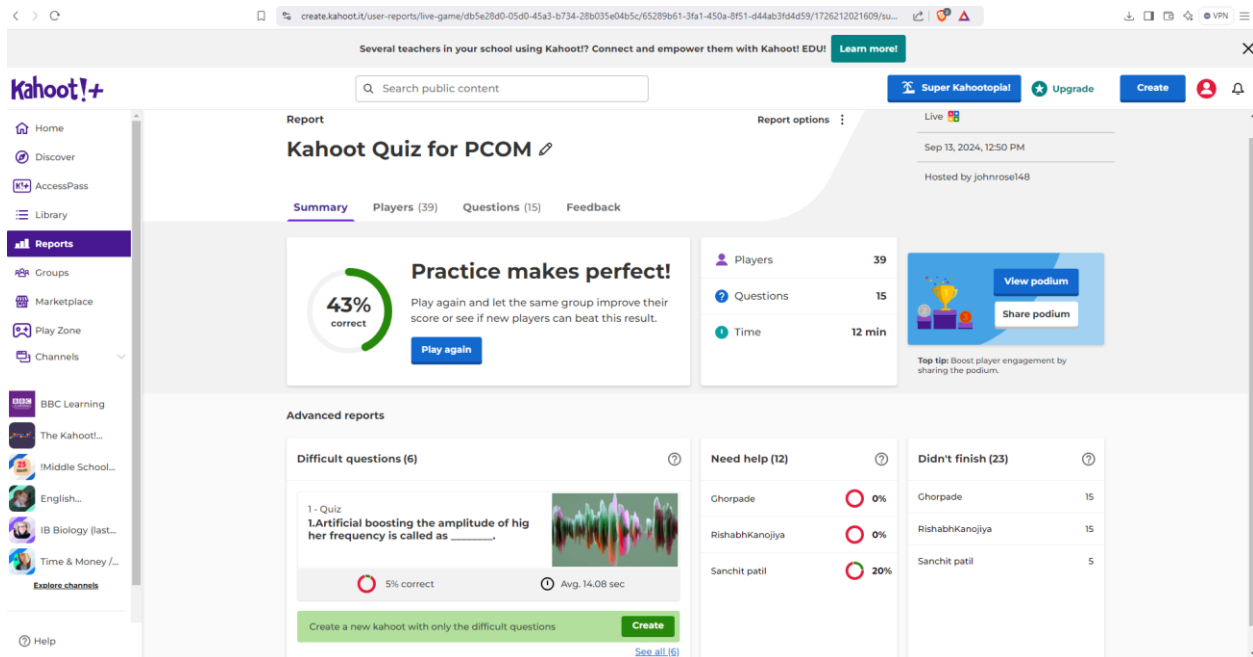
create.kahoot.it/user-reports/live-game/db5e28d0-05d0-45a3-b734-28b035e04b5c/65289b61-3fa1-450a-8f51-d44ab3fd4d59/1726212021609/su...

VPN

Several teachers in your school using Kahoot!? Connect and empower them with Kahoot! EDU!

Learn more!

Kahoot!+

Search public content

Super Kahootopia!

Upgrade

Create

Home

Discover

AccessPass

Library

Reports

Groups

Marketplace

Play Zone

Channels

BBC Learning

The Kahoot!...

!Middle School...

English...

IB Biology (last...

Time & Money /...

Explore channels

Help

Report

Report options

Kahoot Quiz for PCOM

Live

Sep 13, 2024, 12:50 PM

Hosted by johnrose148

Summary

Players (39)

Questions (15)

Feedback

43% correct

Practice makes perfect!

Play again and let the same group improve their score or see if new players can beat this result.

Play again

Players 39

Questions 15

Time 12 min

View podium

Share podium

Top tip: Boost player engagement by sharing the podium.

Advanced reports

Difficult questions (6)

1 - Quiz

1.Artificial boosting the amplitude of higher frequency is called as ________.

5% correct

Avg. 14.08 sec

Create a new kahoot with only the difficult questions

Create

See all (6)

Need help (12)

| | |
|---|---|
| Ghorpade | 0% |
| RishabhKanojiya | 0% |
| Sanchit patil | 20% |

Didn't finish (23)

| | |
|---|---|
| Ghorpade | 15 |
| RishabhKanojiya | 15 |
| Sanchit patil | 5 |